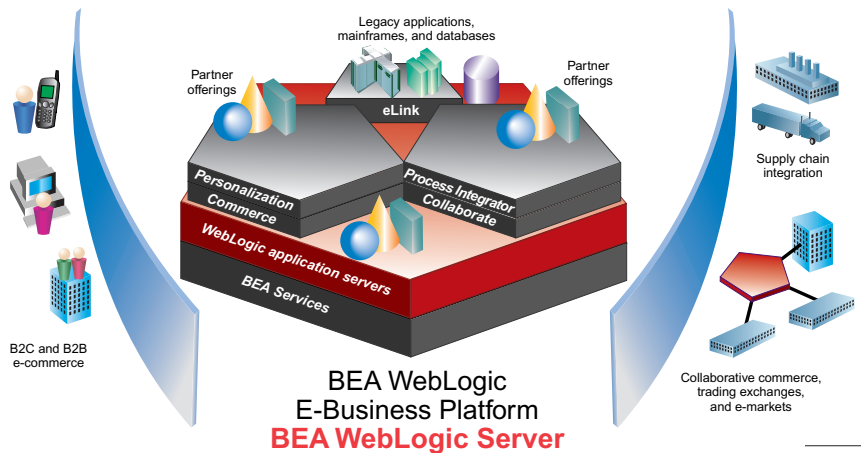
Legacy applications, mainframes, and databases

Partner offerings

eLink

Partner offerings

Personalization

Commerce

Process Integrator

Collaborate

WebLogic application servers

BEA Services

B2C and B2B e-commerce

Supply chain integration

Collaborative commerce, trading exchanges, and e-markets

BEA WebLogic
E-Business Platform
BEA WebLogic Server